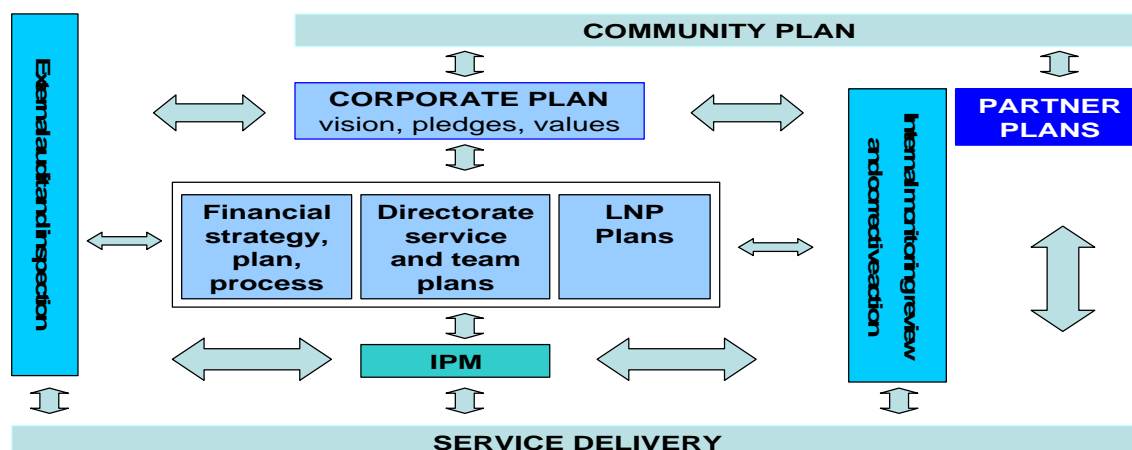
COMMUNITY PLAN

External audit and inspection

CORPORATE PLAN
vision, pledges, values

Internal monitoring review and corrective action

PARTNER PLANS

Financial strategy, plan, process

Directorate service and team plans

LNP Plans

IPM

SERVICE DELIVERY